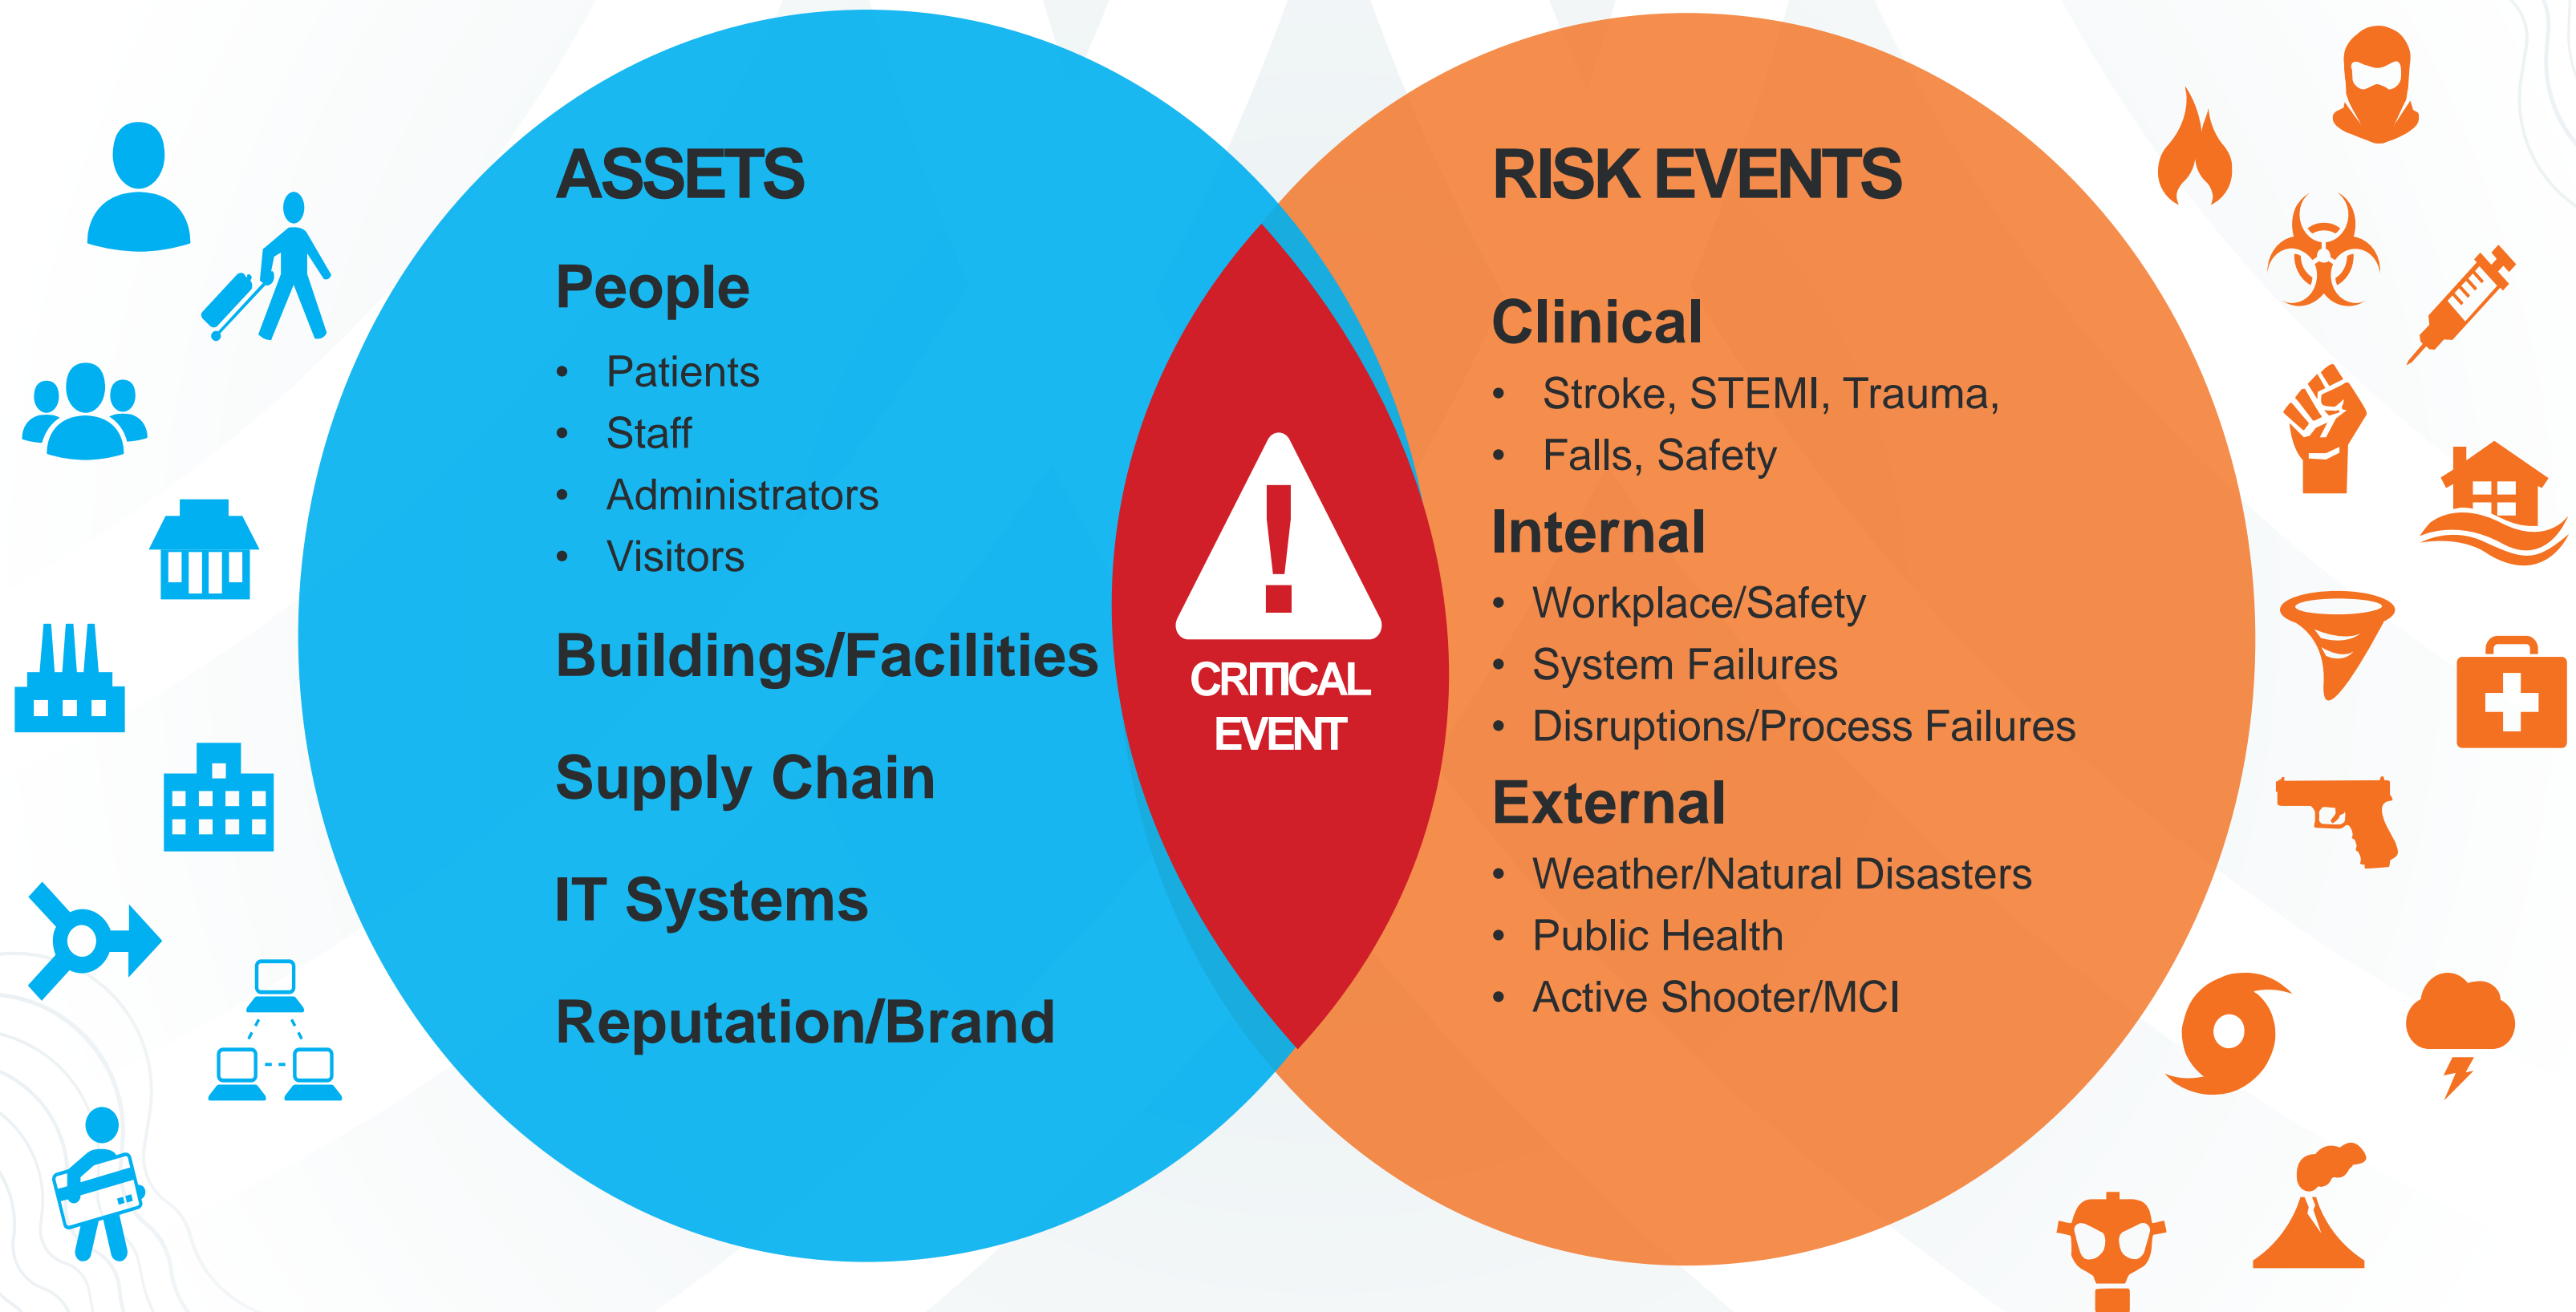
ASSETS

People

- Patients
- Staff
- Administrators
- Visitors

Buildings/Facilities

Supply Chain

IT Systems

Reputation/Brand

CRITICAL EVENT

RISK EVENTS

Clinical

- Stroke, STEMI, Trauma,
- Falls, Safety

Internal

- Workplace/Safety
- System Failures
- Disruptions/Process Failures

External

- Weather/Natural Disasters
- Public Health
- Active Shooter/MCI